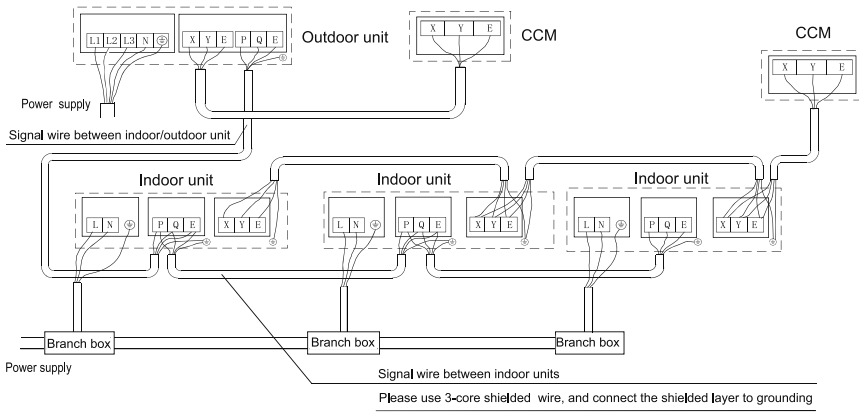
L1 L2 L3 N ⏚ X Y E P Q E Outdoor unit

X Y E CCM

CCM X Y E

Power supply

Signal wire between indoor/outdoor unit

Indoor unit L N ⏚ P Q E X Y E

Indoor unit L N ⏚ P Q E X Y E

Indoor unit L N ⏚ P Q E X Y E

Branch box Branch box Branch box

Power supply

Signal wire between indoor units

Please use 3-core shielded wire, and connect the shielded layer to grounding